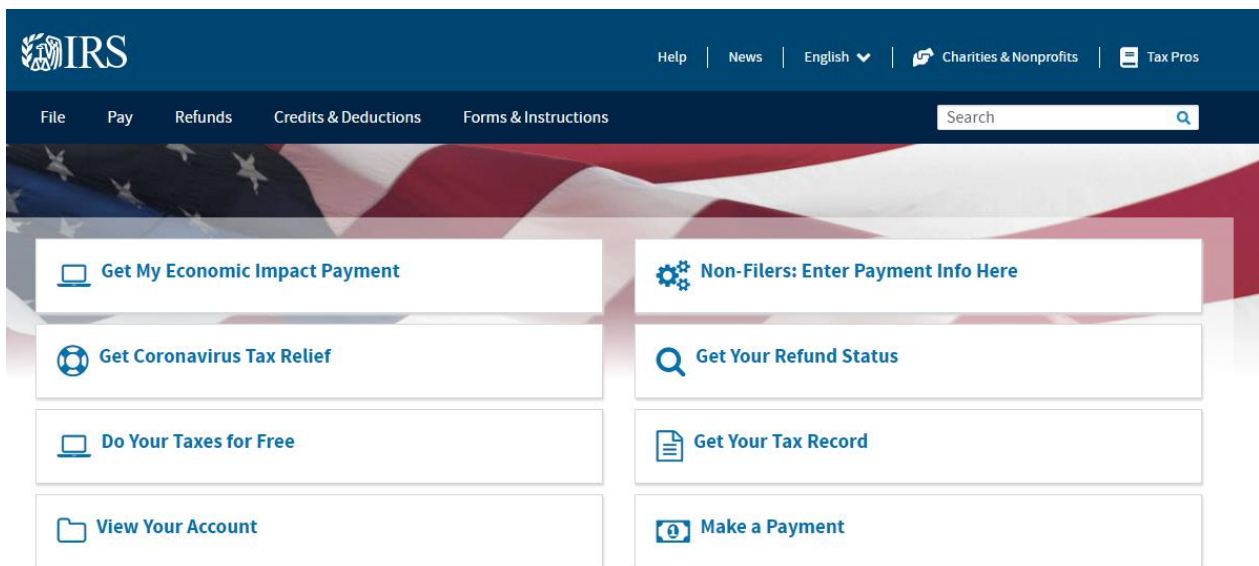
IRS

Help | News | English | Charities & Nonprofits | Tax Pros

File Pay Refunds Credits & Deductions Forms & Instructions

Search

Get My Economic Impact Payment

Non-Filers: Enter Payment Info Here

Get Coronavirus Tax Relief

Get Your Refund Status

Do Your Taxes for Free

Get Your Tax Record

View Your Account

Make a Payment